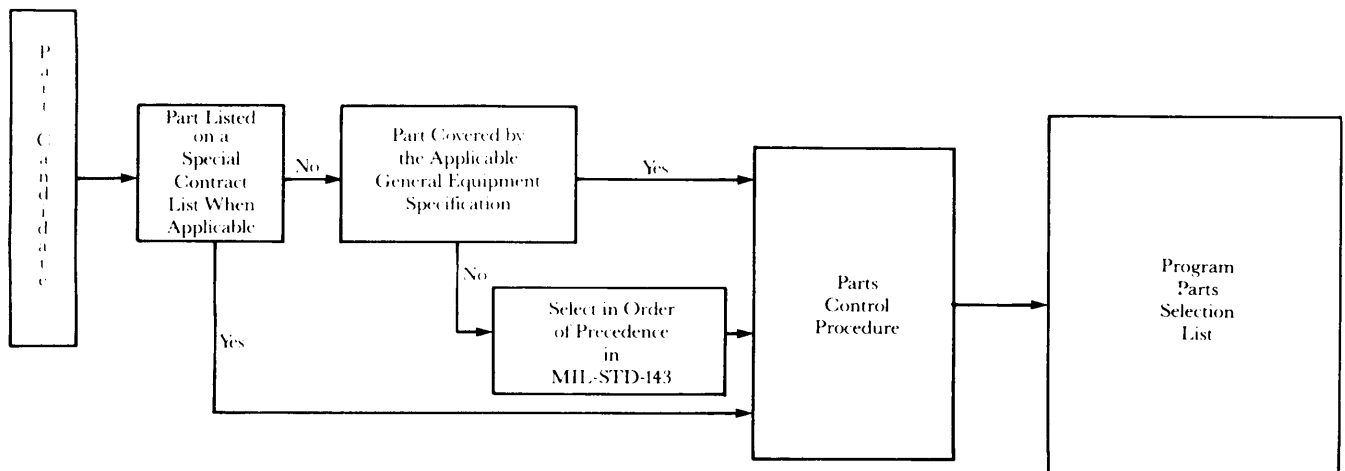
Part Candidate

Part Listed on a Special Contract List When Applicable

No

Part Covered by the Applicable General Equipment Specification

Yes

No

Select in Order of Precedence in MIL-STD-143

Yes

Parts Control Procedure

Program Parts Selection List